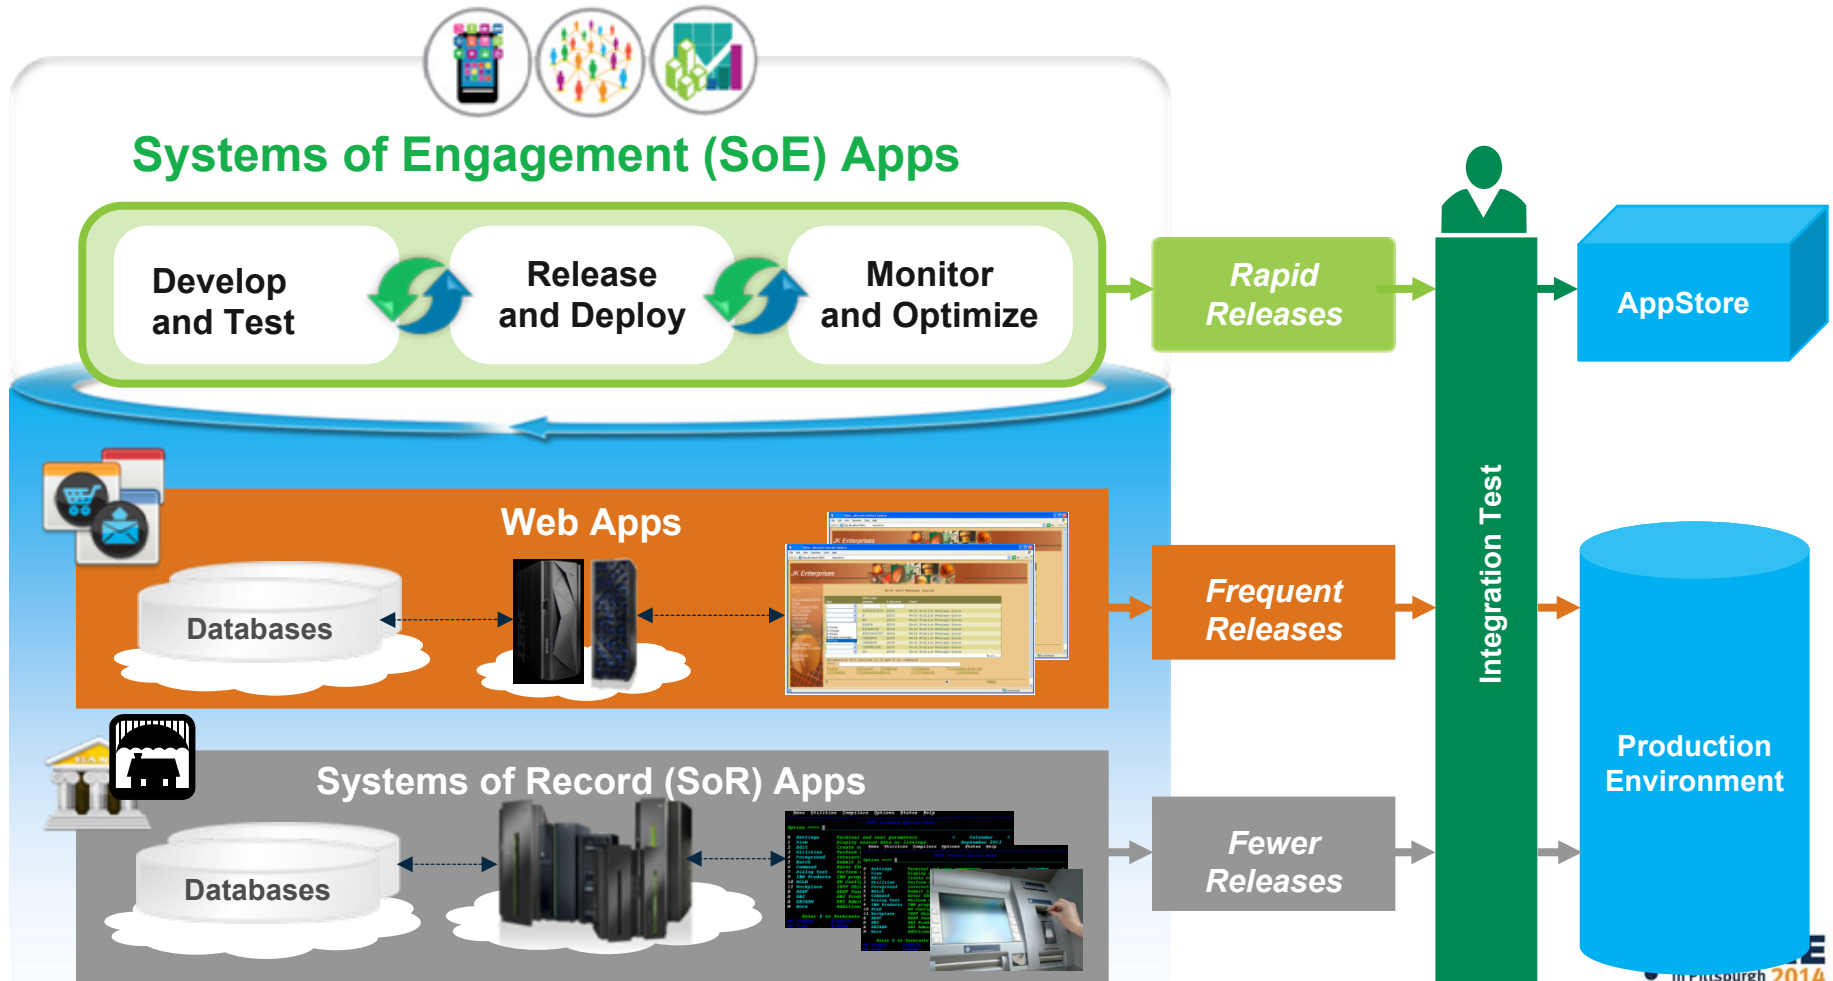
Systems of Engagement (SoE) Apps

Develop and Test

Release and Deploy

Monitor and Optimize

Rapid Releases

AppStore

Integration Test

Web Apps

Databases

JK Enterprises

Frequent Releases

Systems of Record (SoR) Apps

Databases

Fewer Releases

Production Environment

in Pittsburgh 2014